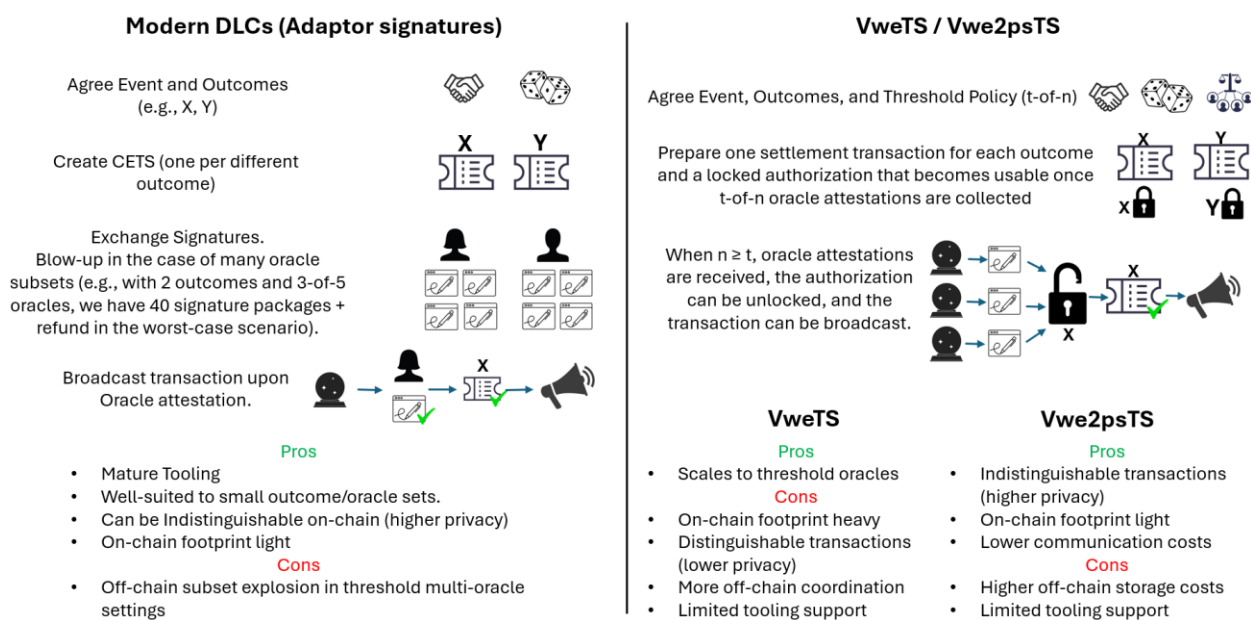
**Modern DLCs (Adaptor signatures)**

Agree Event and Outcomes (e.g., X, Y)

Create CETS (one per different outcome)

X Y

Exchange Signatures. Blow-up in the case of many oracle subsets (e.g., with 2 outcomes and 3-of-5 oracles, we have 40 signature packages + refund in the worst-case scenario).

Broadcast transaction upon Oracle attestation.

X

Pros

- Mature Tooling
- Well-suited to small outcome/oracle sets.
- Can be Indistinguishable on-chain (higher privacy)
- On-chain footprint light

Cons

- Off-chain subset explosion in threshold multi-oracle settings

**VweTS / Vwe2psTS**

Agree Event, Outcomes, and Threshold Policy (t-of-n)

Prepare one settlement transaction for each outcome and a locked authorization that becomes usable once t-of-n oracle attestations are collected

X Y

X Y

When n ≥ t, oracle attestations are received, the authorization can be unlocked, and the transaction can be broadcast.

X

X

**VweTS**

Pros

- Scales to threshold oracles

Cons

- On-chain footprint heavy
- Distinguishable transactions (lower privacy)
- More off-chain coordination
- Limited tooling support

**Vwe2psTS**

Pros

- Indistinguishable transactions (higher privacy)
- On-chain footprint light
- Lower communication costs

Cons

- Higher off-chain storage costs
- Limited tooling support